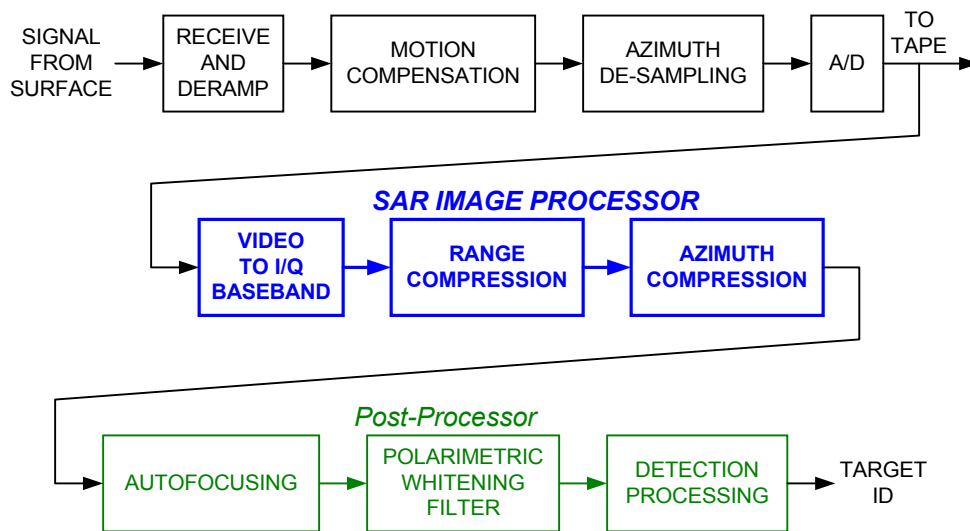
SIGNAL FROM SURFACE

RECEIVE AND DERAMP

MOTION COMPENSATION

AZIMUTH DE-SAMPLING

A/D

TO TAPE

SAR IMAGE PROCESSOR

VIDEO TO I/Q BASEBAND

RANGE COMPRESSION

AZIMUTH COMPRESSION

Post-Processor

AUTOFOCUSING

POLARIMETRIC WHITENING FILTER

DETECTION PROCESSING

TARGET ID